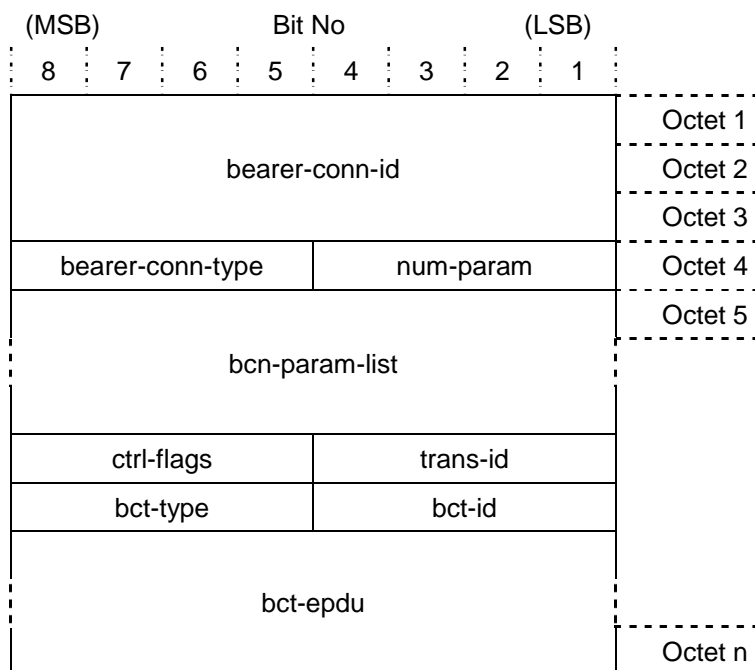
(MSB) Bit No (LSB)

| 8 | 7 | 6 | 5 | 4 | 3 | 2 | 1 | |
|---|---|---|---|---|---|---|---|---|
| bearer-conn-id | | | | | | | | Octet 1 |
| | | | | | | | | Octet 2 |
| | | | | | | | | Octet 3 |
| bearer-conn-type | | | | num-param | | | | Octet 4 |
| bcn-param-list | | | | | | | | Octet 5 |
| ctrl-flags | | | | trans-id | | | | |
| bct-type | | | | bct-id | | | | |
| bct-epdu | | | | | | | | Octet n |